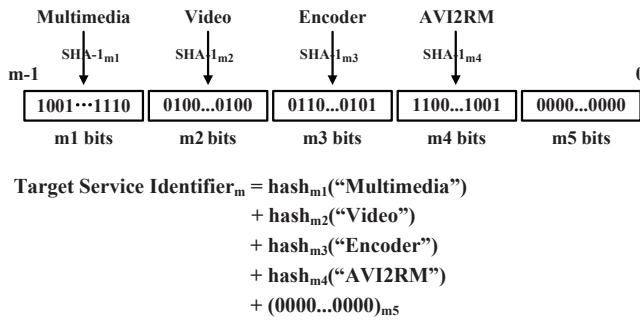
Multimedia Video Encoder AVI2RM

$SHA\text{-}1_{m1}$ $SHA\text{-}1_{m2}$ $SHA\text{-}1_{m3}$ $SHA\text{-}1_{m4}$

m-1 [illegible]

| 1001···1110 | 0100...0100 | 0110...0101 | 1100...1001 | 0000...0000 |
|---|---|---|---|---|
| m1 bits | m2 bits | m3 bits | m4 bits | m5 bits |

Target Service Identifier$_m$ = hash$_{m1}$(“Multimedia”)
+ hash$_{m2}$(“Video”)
+ hash$_{m3}$(“Encoder”)
+ hash$_{m4}$(“AVI2RM”)
+ (0000...0000)$_{m5}$